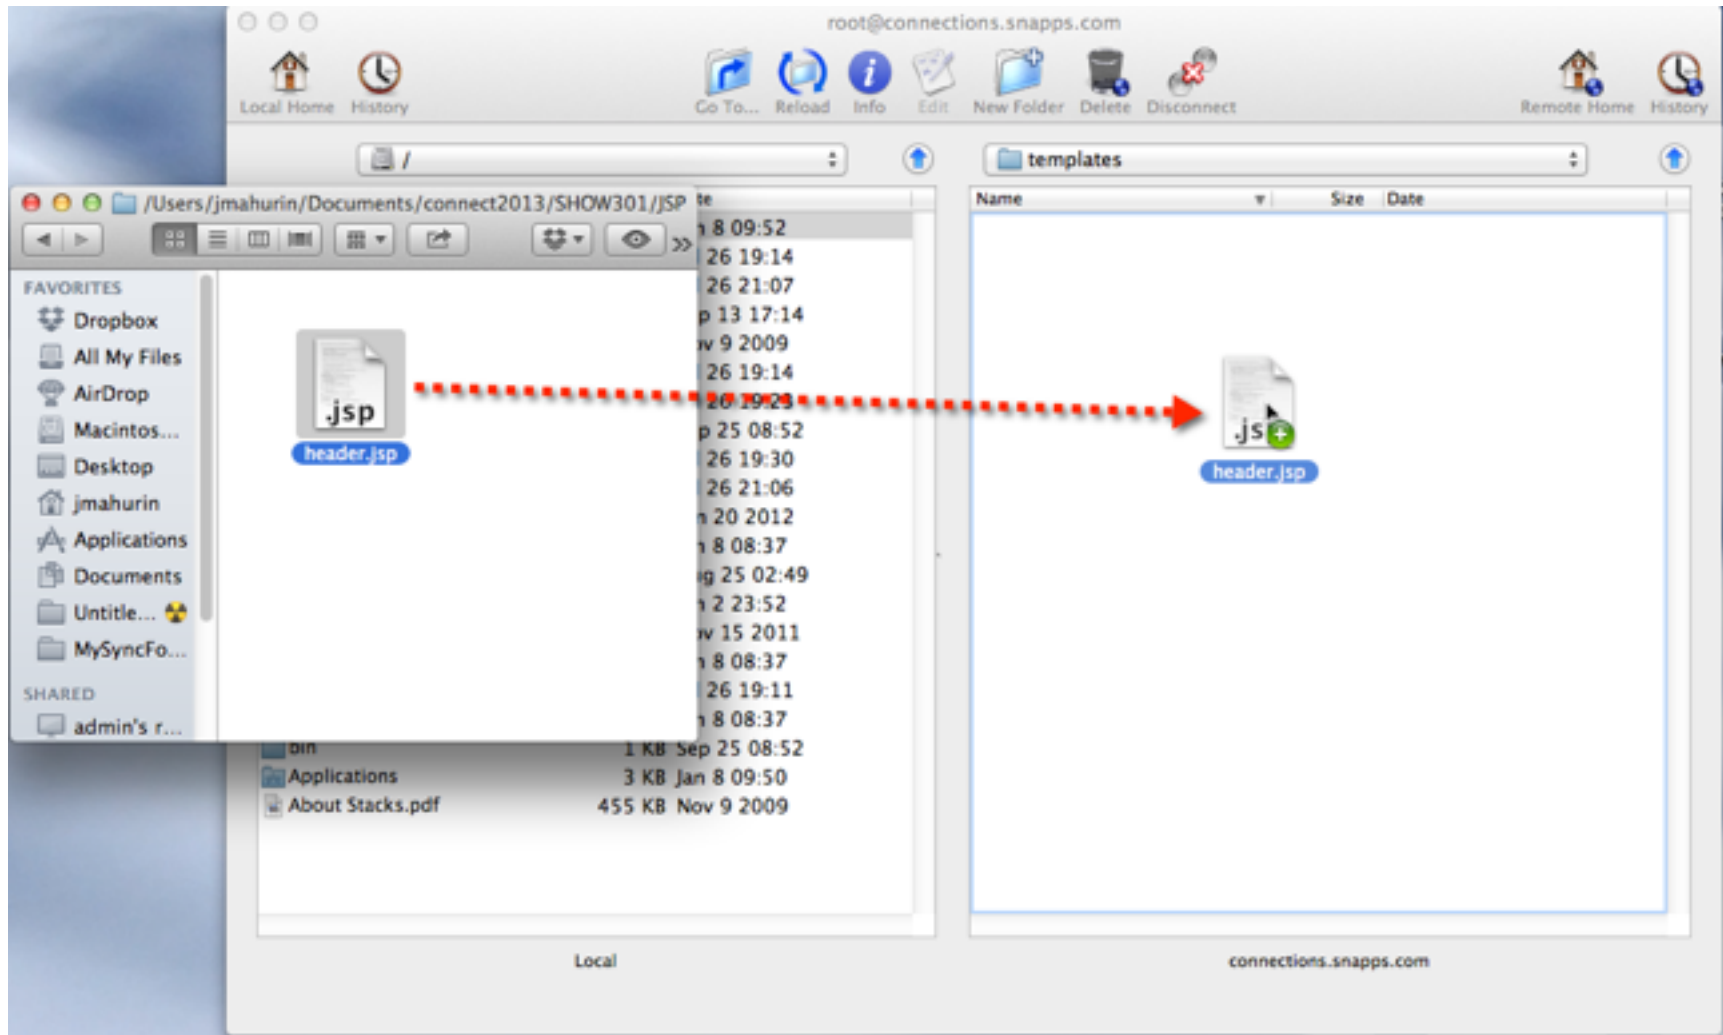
root@connections.snapps.com

Local Home History Go To... Reload Info Edit New Folder Delete Disconnect Remote Home History

/

templates

/Users/jmahurin/Documents/connect2013/SHOW301/JSP

te
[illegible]8 09:52
26 19:14
26 21:07
p 13 17:14
v 9 2009
26 19:14
26 19:25
p 25 08:52
26 19:30
26 21:06
20 2012
8 08:37
g 25 02:49
2 23:52
v 15 2011
8 08:37
26 19:11
8 08:37

FAVORITES
Dropbox
All My Files
AirDrop
Macintos...
Desktop
jmahurin
Applications
Documents
Untitle...
MySyncFo...
SHARED
admin's r...

.jsp
header.jsp

| Name | Size | Date |
|---|---|---|

.js
header.jsp

bin 1 KB Sep 25 08:52
Applications 3 KB Jan 8 09:50
About Stacks.pdf 455 KB Nov 9 2009

Local

connections.snapps.com